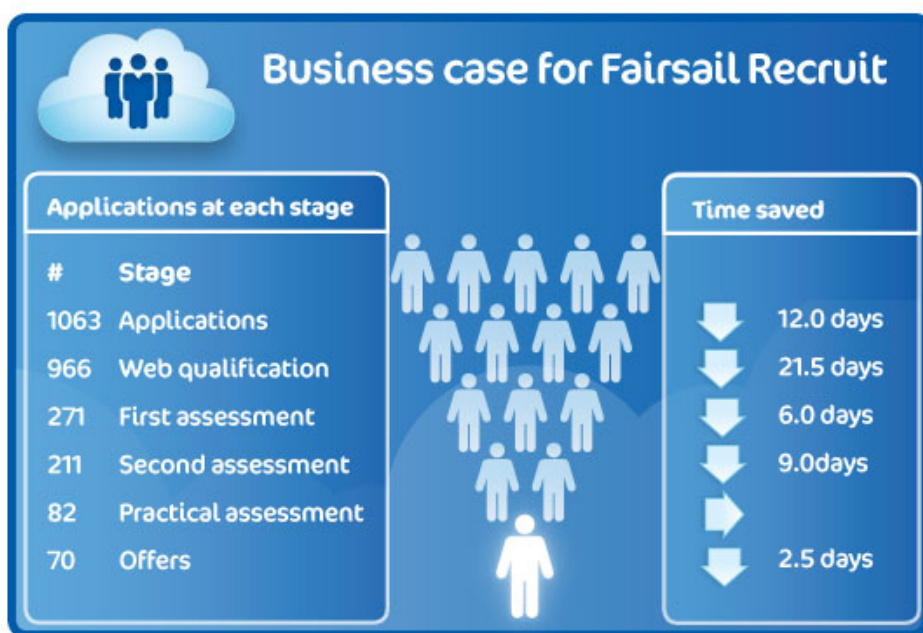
Business case for Fairsail Recruit

Applications at each stage

| # | Stage |
|---|---|
| 1063 | Applications |
| 966 | Web qualification |
| 271 | First assessment |
| 211 | Second assessment |
| 82 | Practical assessment |
| 70 | Offers |

Time saved

12.0 days
21.5 days
6.0 days
9.0days
2.5 days